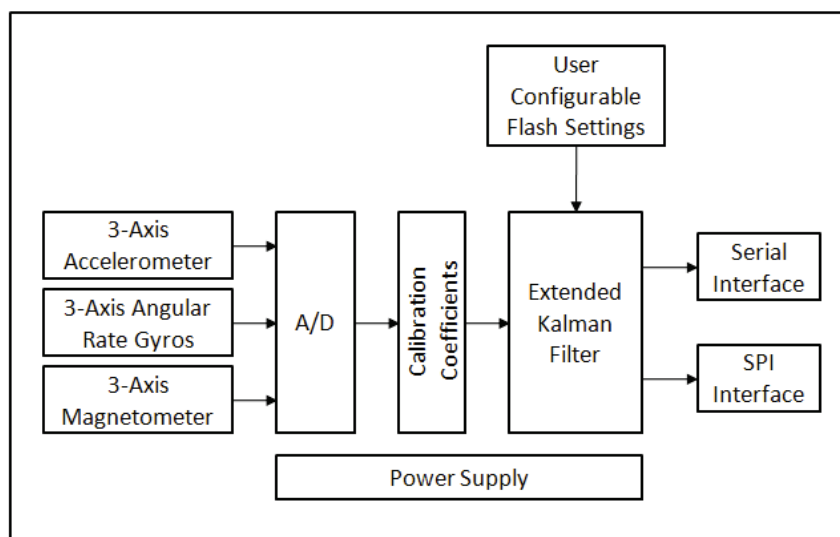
User Configurable Flash Settings

3-Axis Accelerometer

3-Axis Angular Rate Gyros

3-Axis Magnetometer

A/D

Calibration Coefficients

Extended Kalman Filter

Serial Interface

SPI Interface

Power Supply